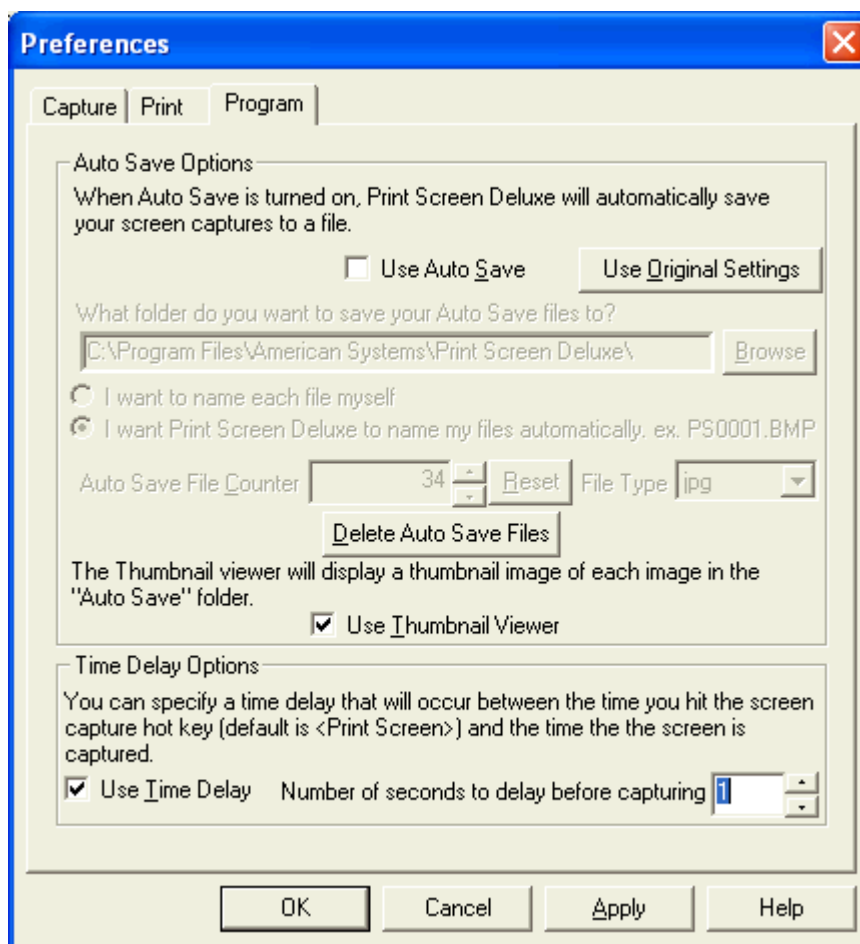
Preferences

Capture | Print | Program

Auto Save Options

When Auto Save is turned on, Print Screen Deluxe will automatically save your screen captures to a file.

Use Auto Save

Use Original Settings

What folder do you want to save your Auto Save files to?

C:\Program Files\American Systems\Print Screen Deluxe\

Browse

I want to name each file myself

I want Print Screen Deluxe to name my files automatically. ex. PS0001.BMP

Auto Save File Counter 34 Reset File Type jpg

Delete Auto Save Files

The Thumbnail viewer will display a thumbnail image of each image in the "Auto Save" folder.

Use Thumbnail Viewer

Time Delay Options

You can specify a time delay that will occur between the time you hit the screen capture hot key (default is <Print Screen>) and the time the the screen is captured.

Use Time Delay Number of seconds to delay before capturing 1

OK Cancel Apply Help